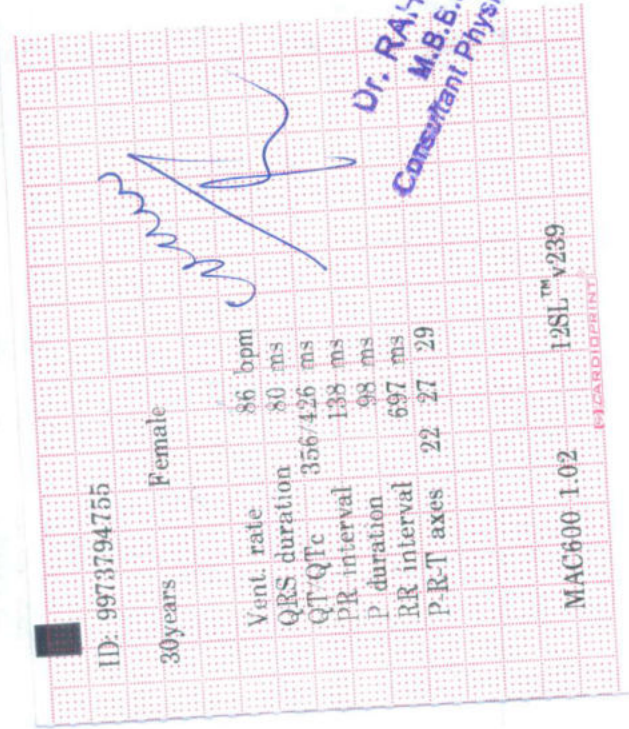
ID: 9973794755

30years Female

| Vent. rate | 86 | bpm |
|---|---|---|
| QRS duration | 80 | ms |
| QT/QTc | 356/426 | ms |
| PR interval | 138 | ms |
| P duration | 98 | ms |
| RR interval | 697 | ms |
| P-R-T axes | 22 27 29 | |

MAC600 1.02 12SL™ v239

CARDIOPRINT

Dr. RA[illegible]
M.B.B.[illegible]
Consultant Phys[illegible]